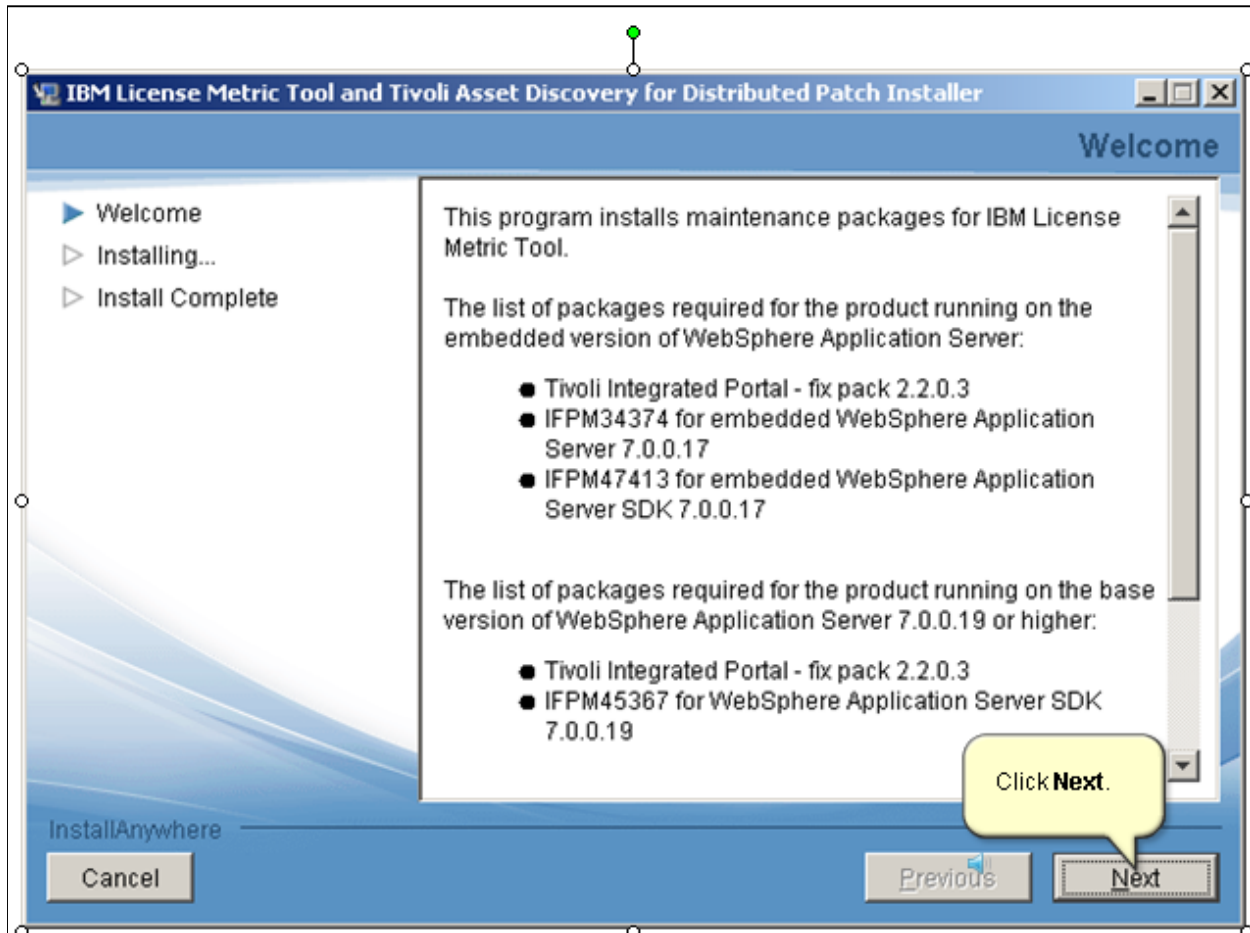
IBM License Metric Tool and Tivoli Asset Discovery for Distributed Patch Installer

Welcome

Welcome
Installing...
Install Complete

This program installs maintenance packages for IBM License Metric Tool.

The list of packages required for the product running on the embedded version of WebSphere Application Server:

- Tivoli Integrated Portal - fix pack 2.2.0.3
- IFPM34374 for embedded WebSphere Application Server 7.0.0.17
- IFPM47413 for embedded WebSphere Application Server SDK 7.0.0.17

The list of packages required for the product running on the base version of WebSphere Application Server 7.0.0.19 or higher:

- Tivoli Integrated Portal - fix pack 2.2.0.3
- IFPM45367 for WebSphere Application Server SDK 7.0.0.19

Click **Next**.

InstallAnywhere

Cancel

Previous

Next